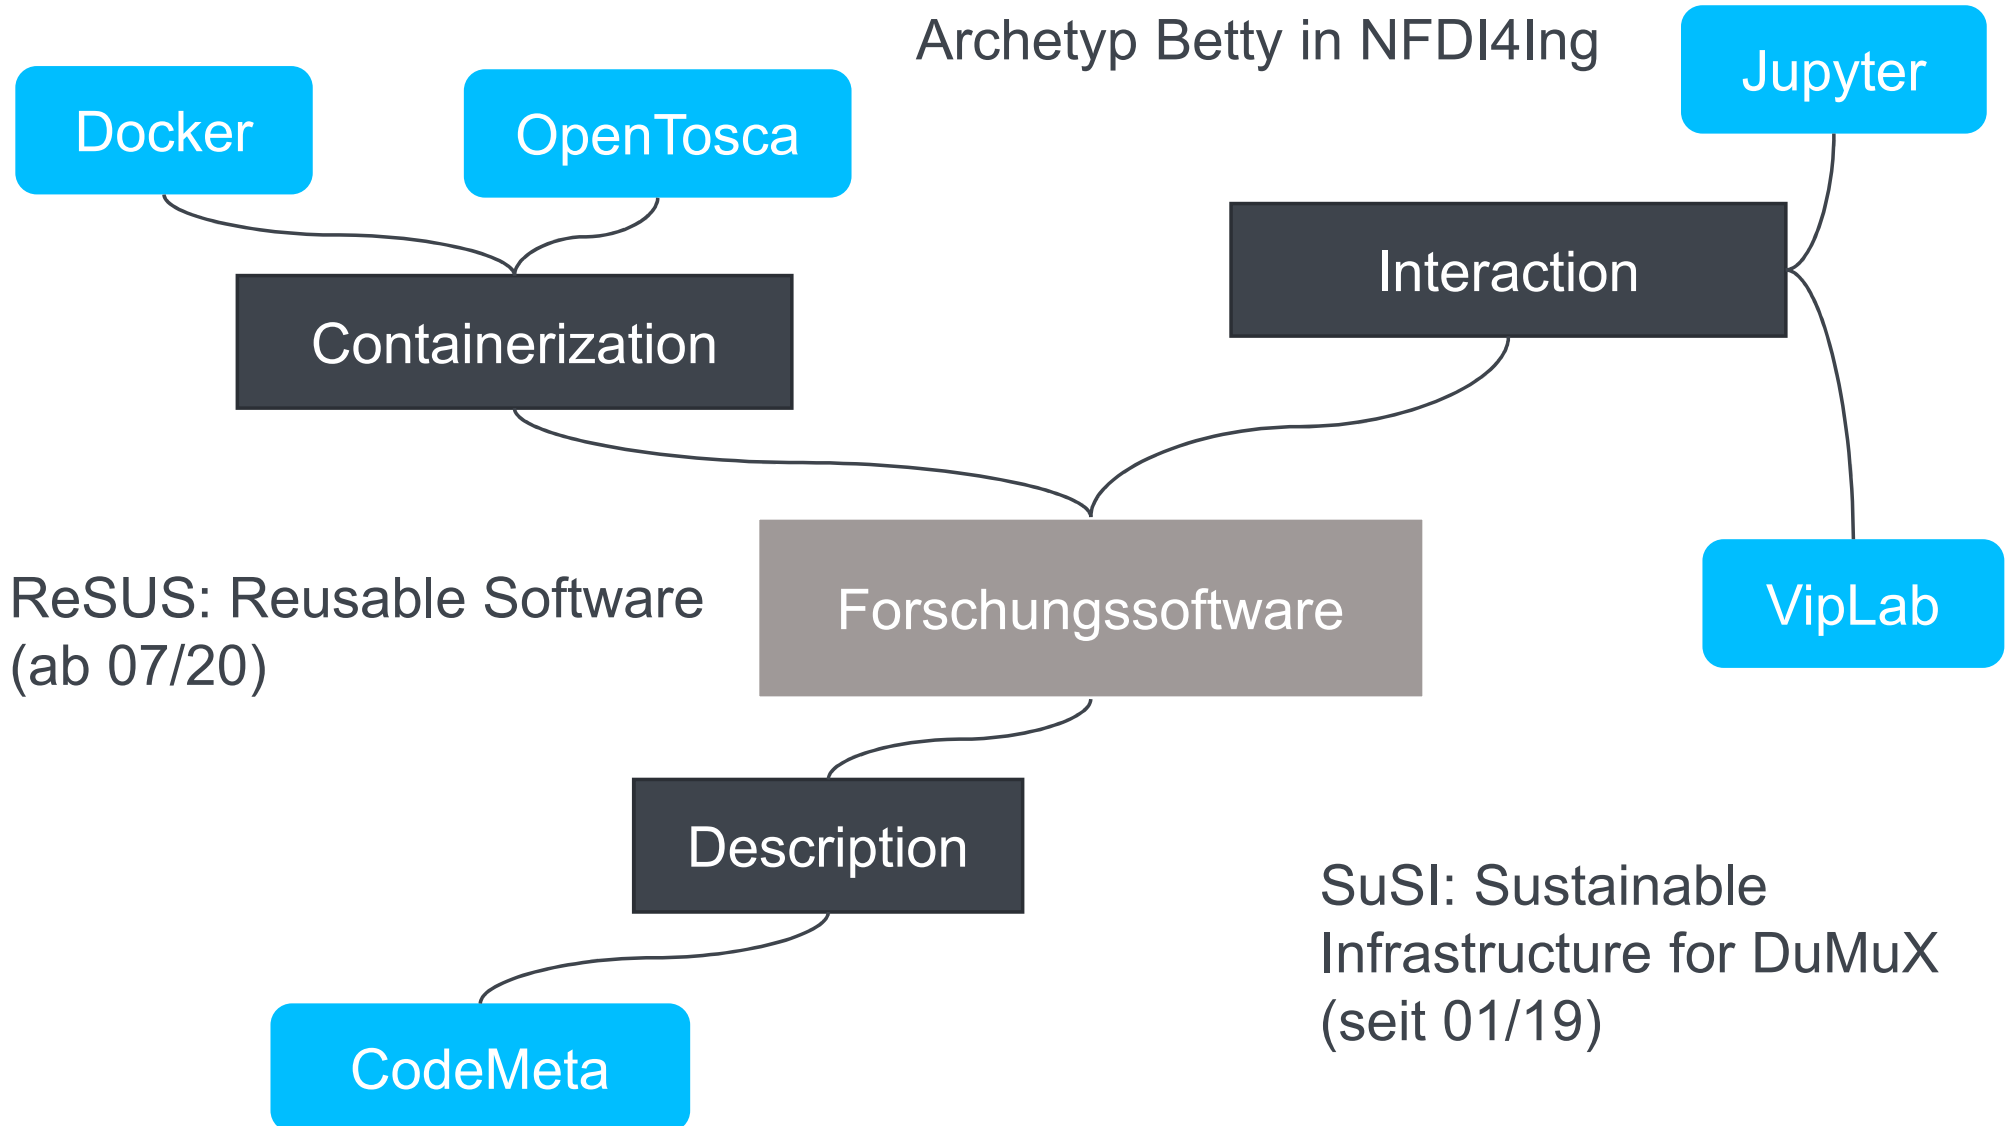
Archetyp Betty in NFDI4Ing

Docker

OpenTosca

Jupyter

Containerization

Interaction

ReSUS: Reusable Software (ab 07/20)

Forschungssoftware

VipLab

Description

SuSI: Sustainable Infrastructure for DuMuX (seit 01/19)

CodeMeta